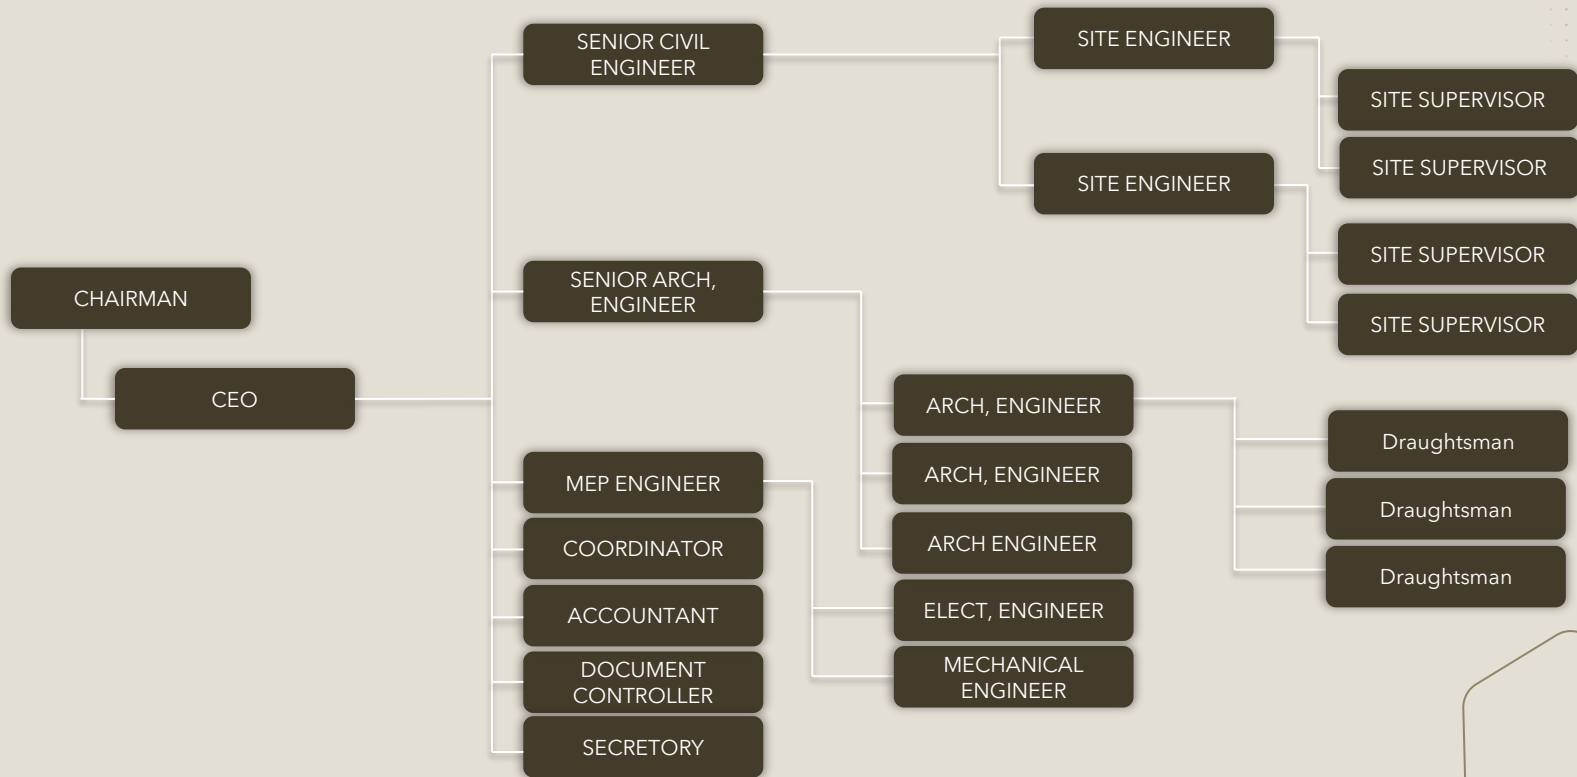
CHAIRMAN

CEO

SENIOR CIVIL ENGINEER

SENIOR ARCH, ENGINEER

MEP ENGINEER

COORDINATOR

ACCOUNTANT

DOCUMENT CONTROLLER

SECRETORY

SITE ENGINEER

SITE ENGINEER

SITE SUPERVISOR

SITE SUPERVISOR

SITE SUPERVISOR

SITE SUPERVISOR

ARCH, ENGINEER

ARCH, ENGINEER

ARCH ENGINEER

ELECT, ENGINEER

MECHANICAL ENGINEER

Draughtsman

Draughtsman

Draughtsman